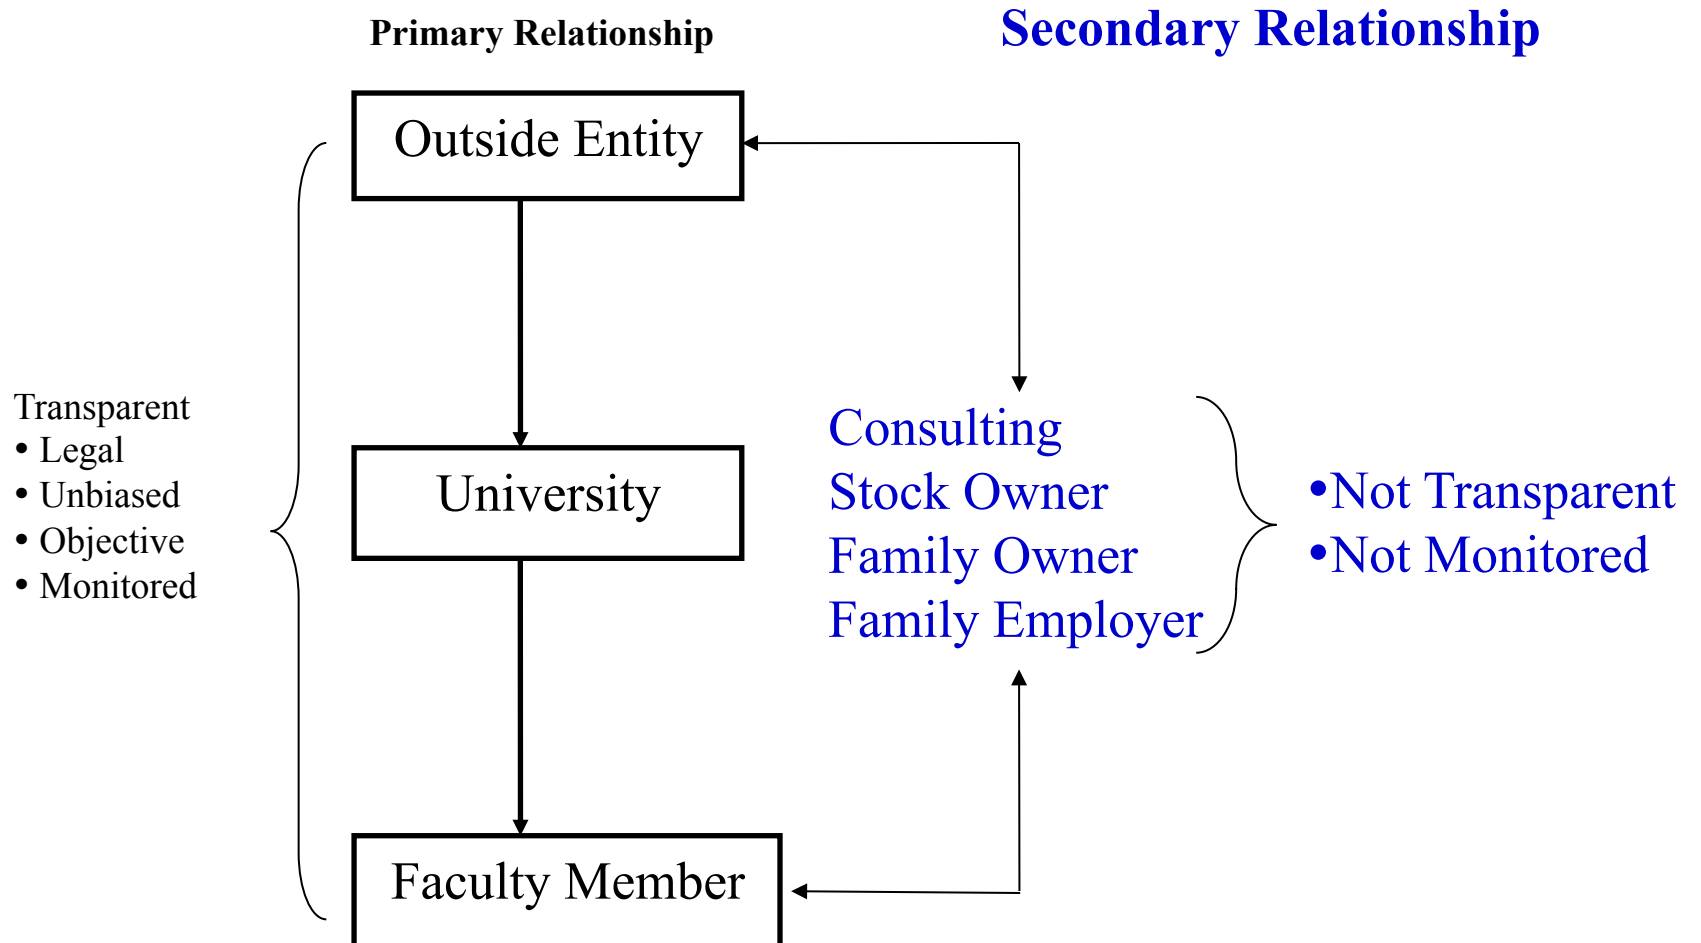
Primary Relationship

Secondary Relationship

Outside Entity

University

Faculty Member

Transparent
• Legal
• Unbiased
• Objective
• Monitored

Consulting
Stock Owner
Family Owner
Family Employer

•Not Transparent
•Not Monitored